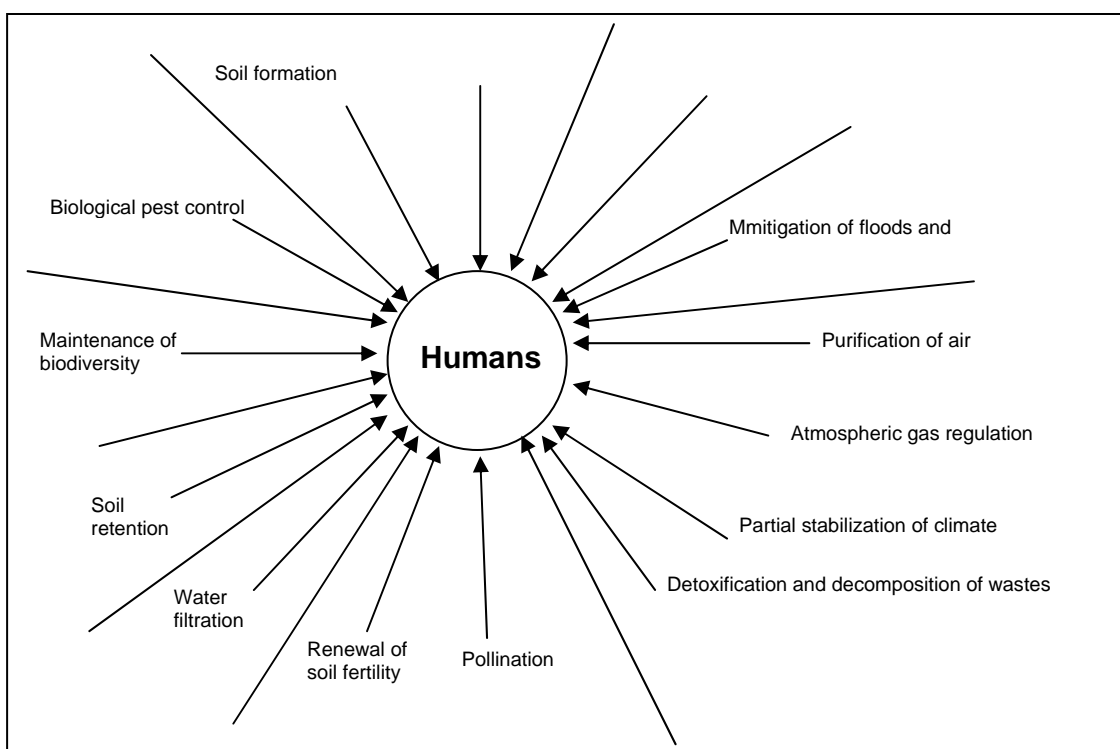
Soil formation

Biological pest control

Mmitigation of floods and

Maintenance of biodiversity

Humans

Purification of air

Atmospheric gas regulation

Soil retention

Partial stabilization of climate

Detoxification and decomposition of wastes

Water filtration

Renewal of soil fertility

Pollination